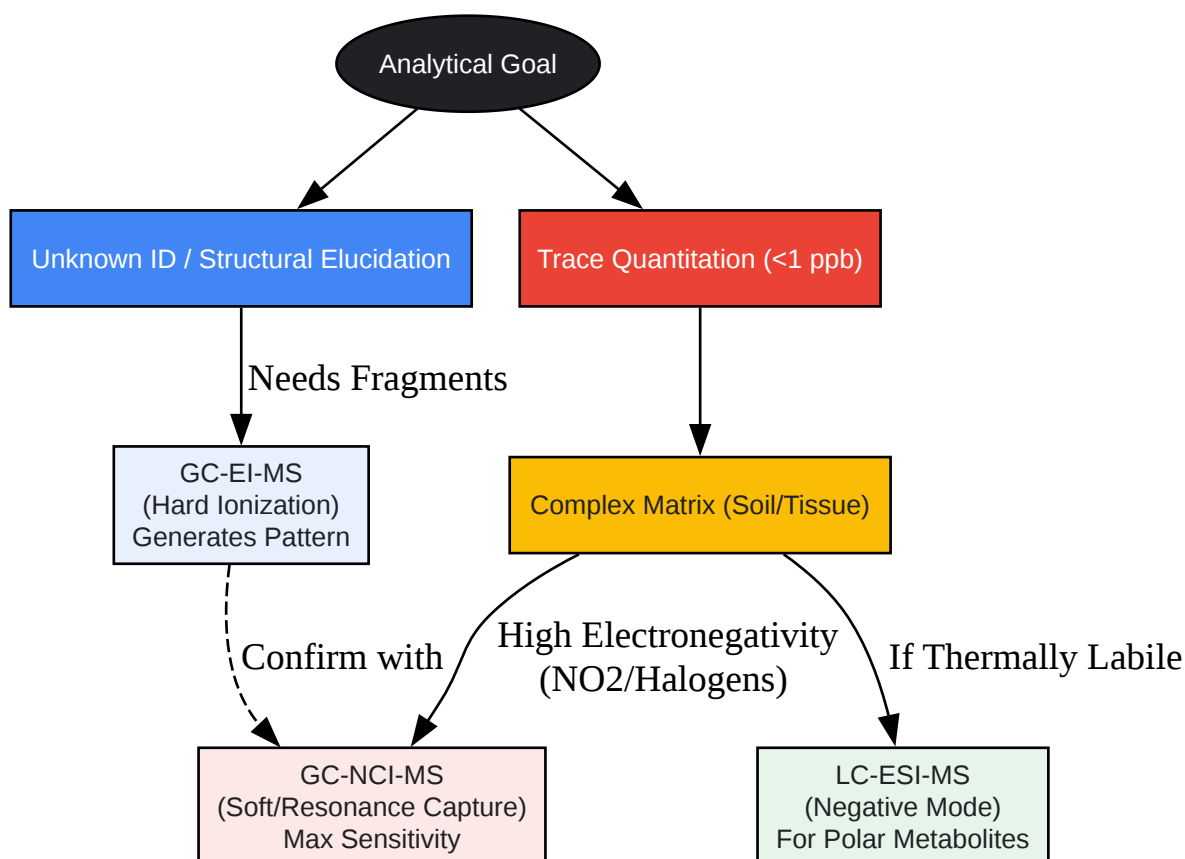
Analytical Goal

Unknown ID / Structural Elucidation

Trace Quantitation (<1 ppb)

Needs Fragments

GC-EI-MS
(Hard Ionization)
Generates Pattern

Complex Matrix (Soil/Tissue)

Confirm with

High Electronegativity
(NO2/Halogens)

If Thermally Labile

GC-NCI-MS
(Soft/Resonance Capture)
Max Sensitivity

LC-ESI-MS
(Negative Mode)
For Polar Metabolites